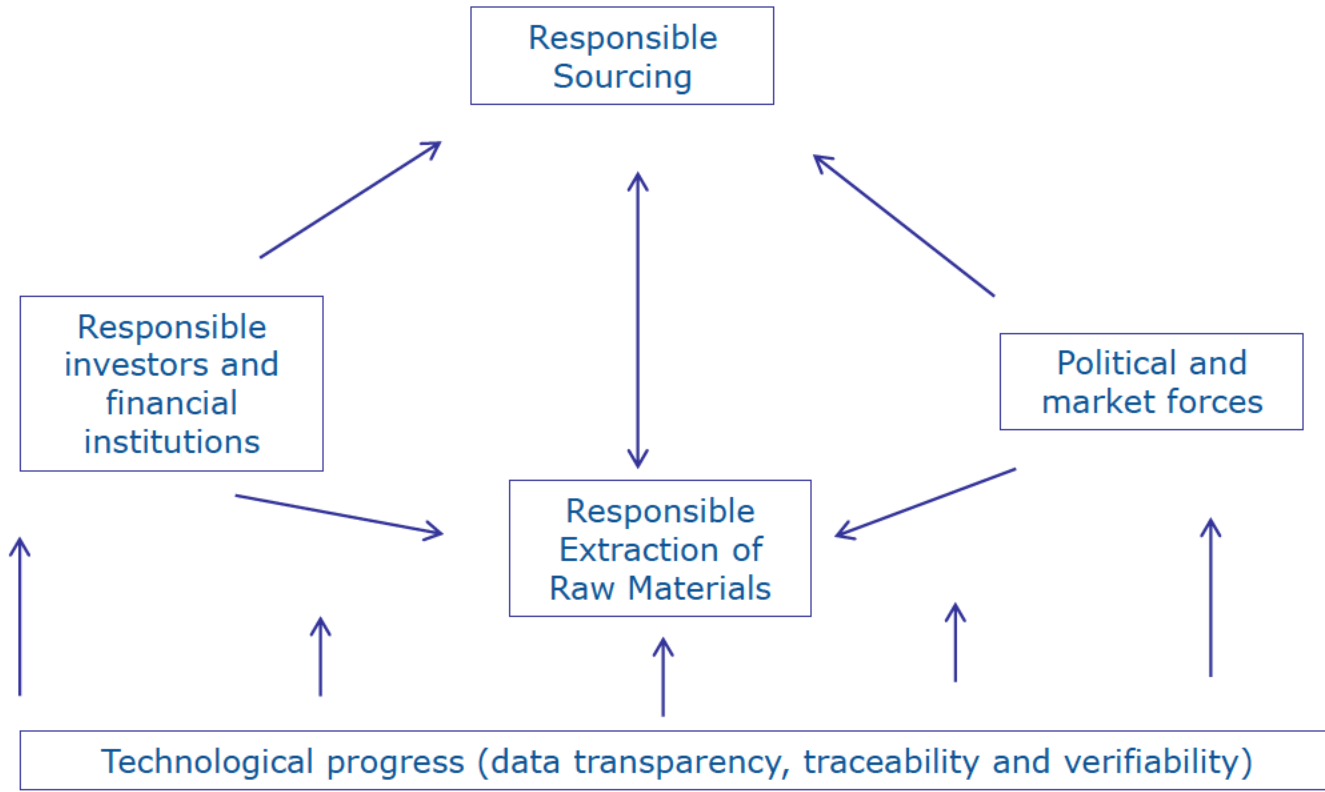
Responsible Sourcing

Responsible investors and financial institutions

Political and market forces

Responsible Extraction of Raw Materials

Technological progress (data transparency, traceability and verifiability)